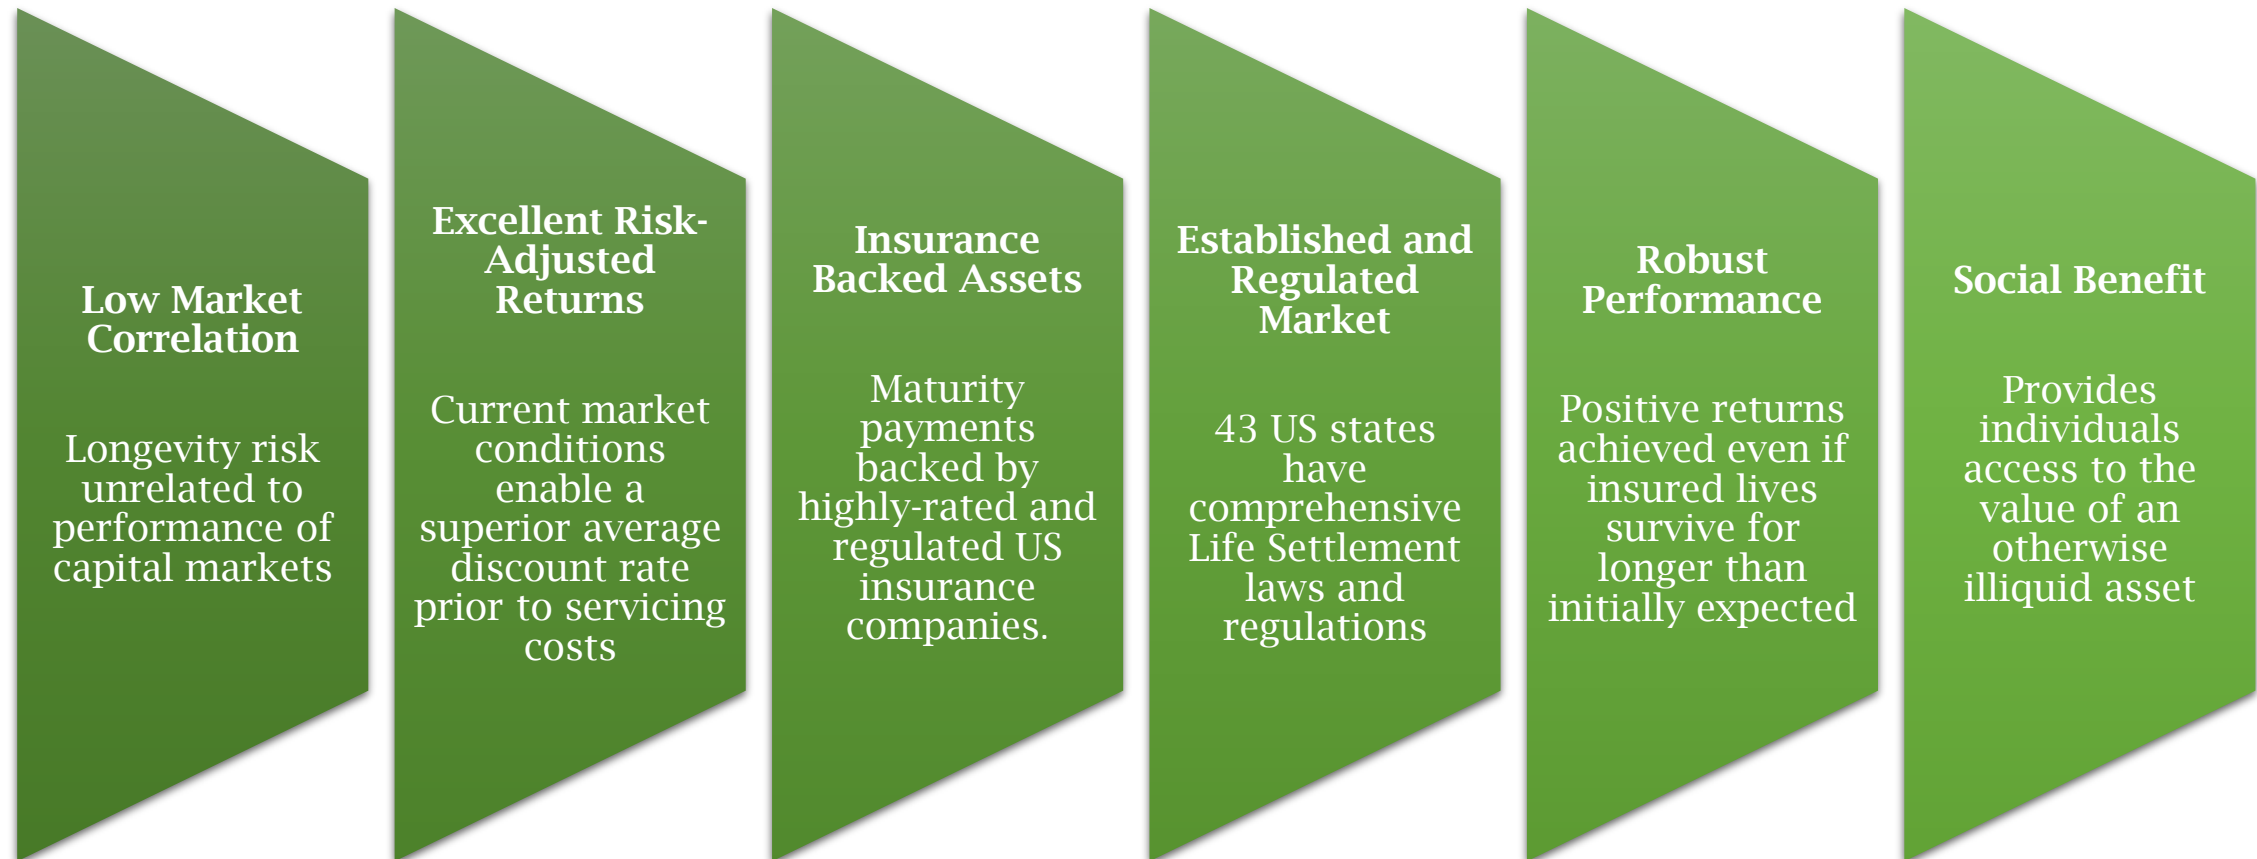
Low Market Correlation

Longevity risk unrelated to performance of capital markets

Excellent Risk-Adjusted Returns

Current market conditions enable a superior average discount rate prior to servicing costs

Insurance Backed Assets

Maturity payments backed by highly-rated and regulated US insurance companies.

Established and Regulated Market

43 US states have comprehensive Life Settlement laws and regulations

Robust Performance

Positive returns achieved even if insured lives survive for longer than initially expected

Social Benefit

Provides individuals access to the value of an otherwise illiquid asset